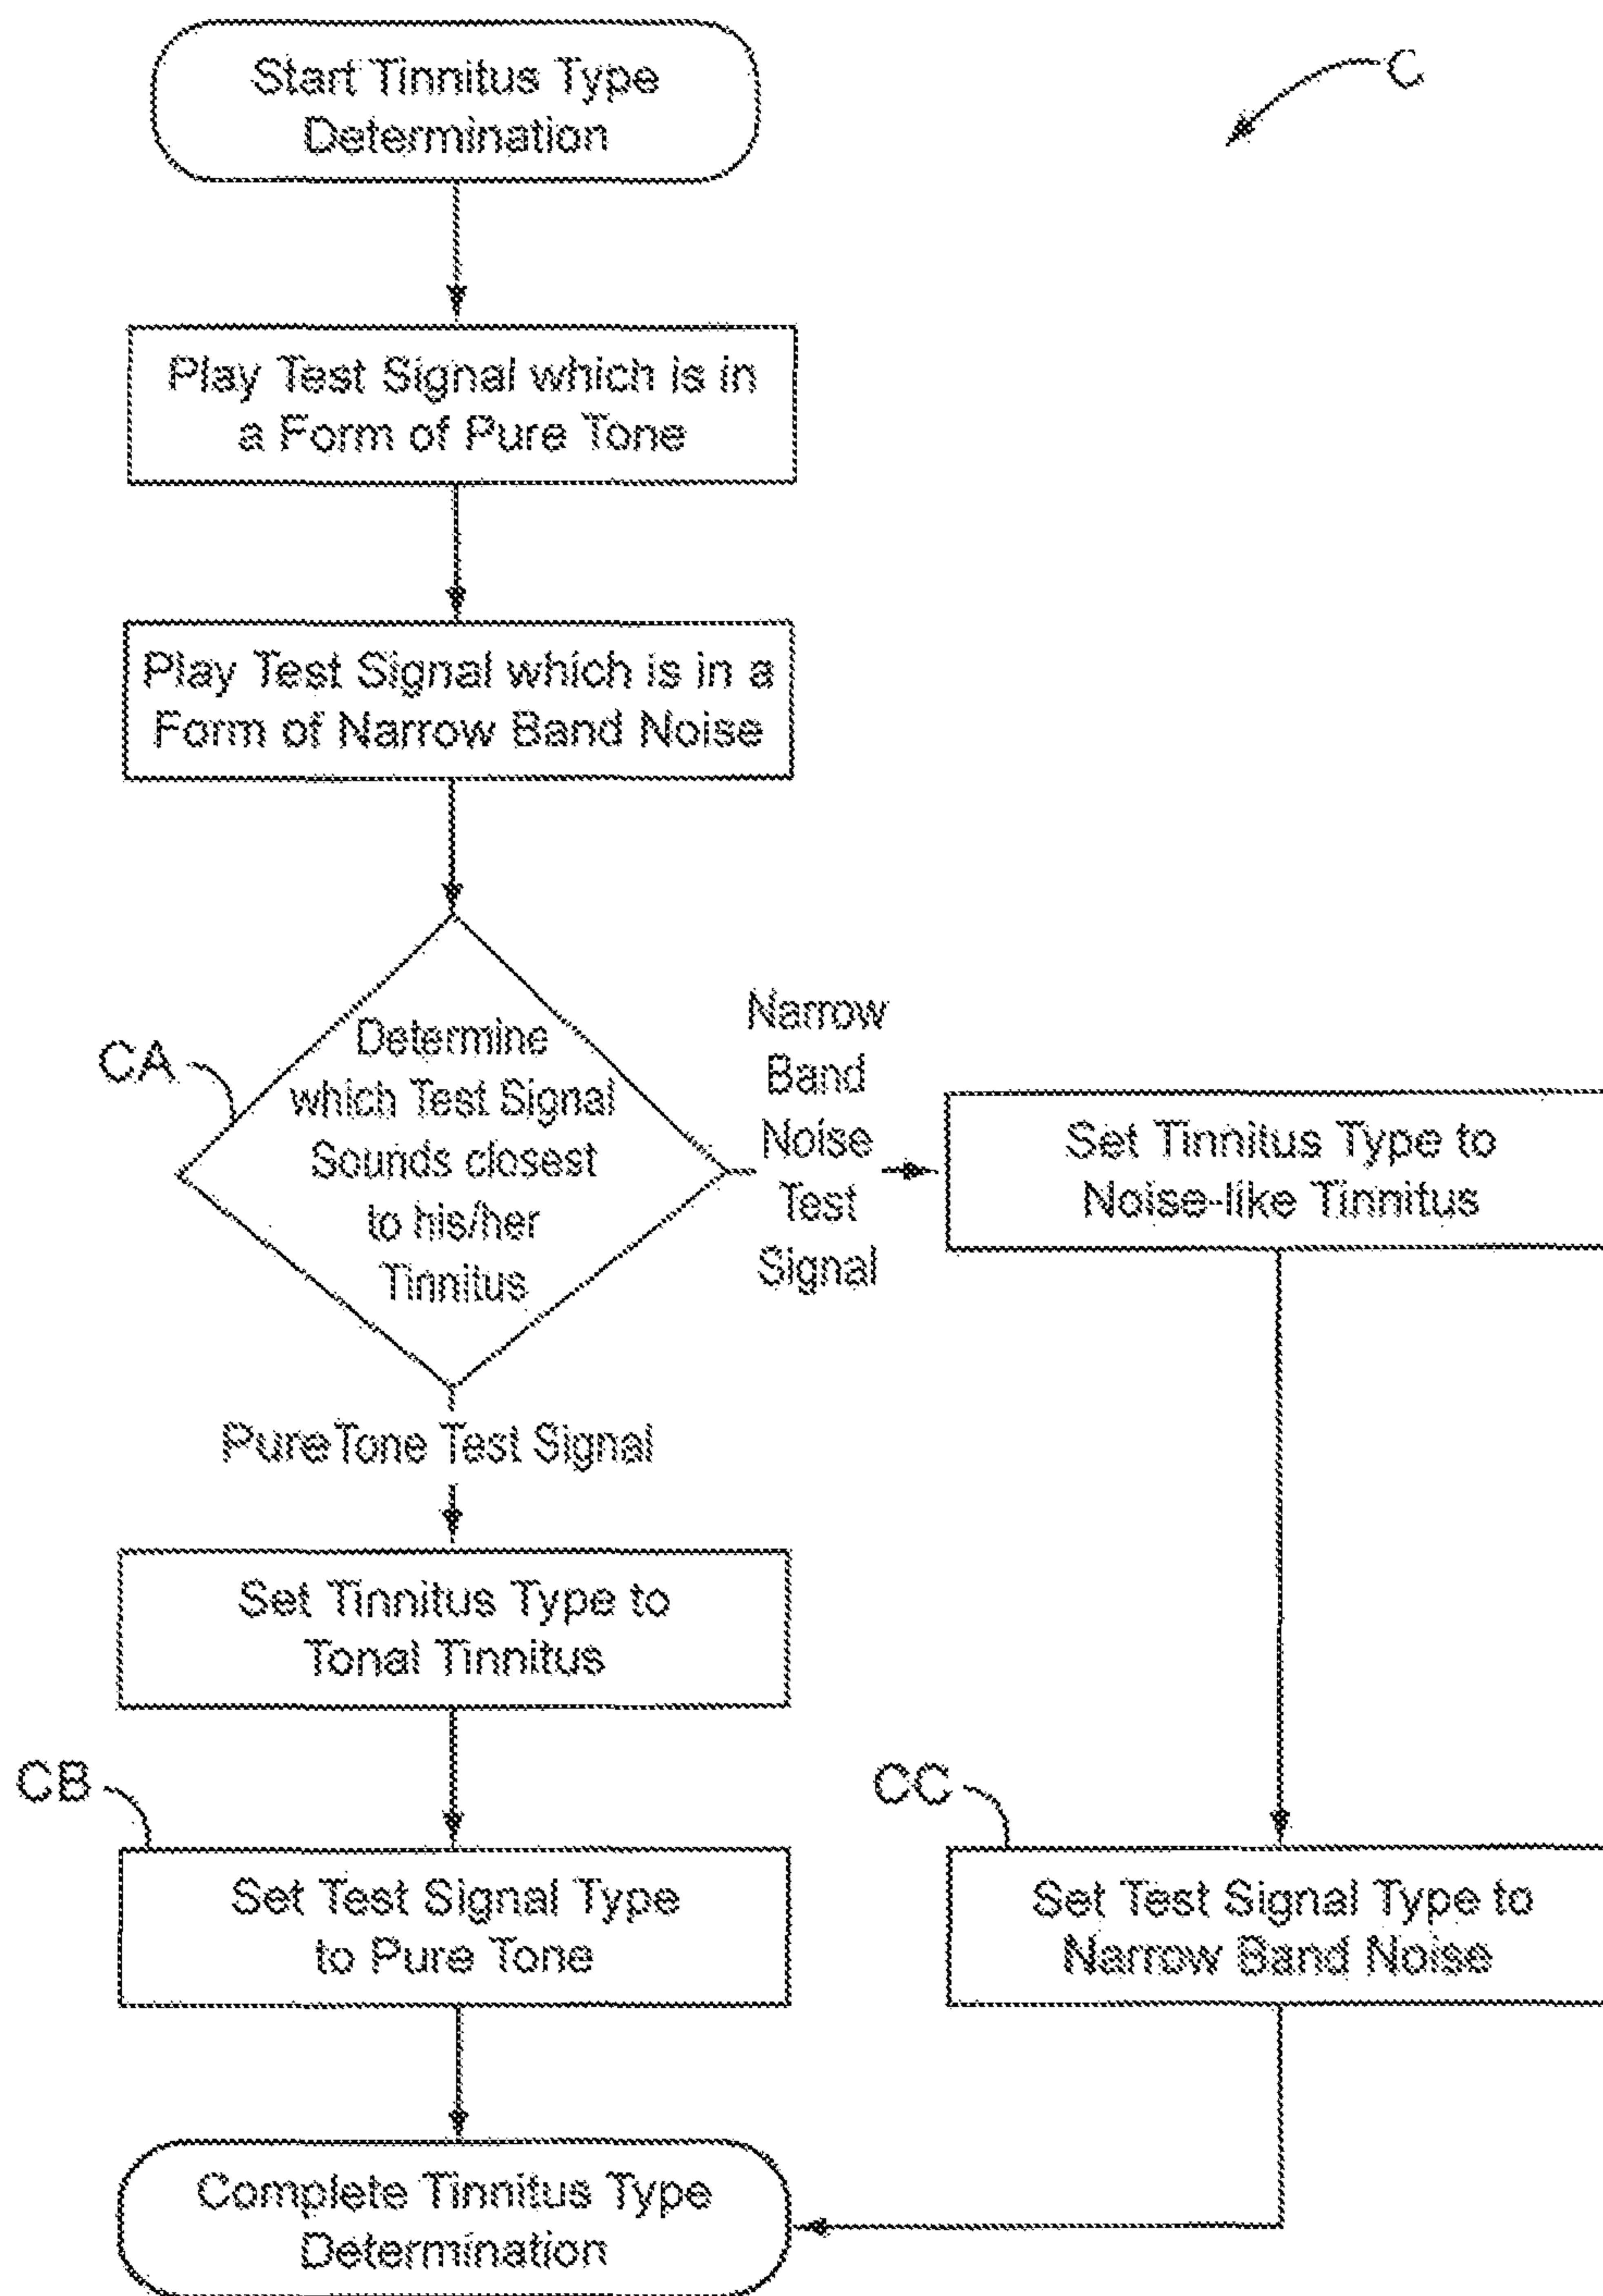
C

Start Tinnitus Type Determination

Play Test Signal which is in a Form of Pure Tone

Play Test Signal which is in a Form of Narrow Band Noise

CA

Determine which Test Signal Sounds closest to his/her Tinnitus

Narrow Band Noise Test Signal

Set Tinnitus Type to Noise-like Tinnitus

PureTone Test Signal

Set Tinnitus Type to Tonal Tinnitus

CB

Set Test Signal Type to Pure Tone

CC

Set Test Signal Type to Narrow Band Noise

Complete Tinnitus Type Determination